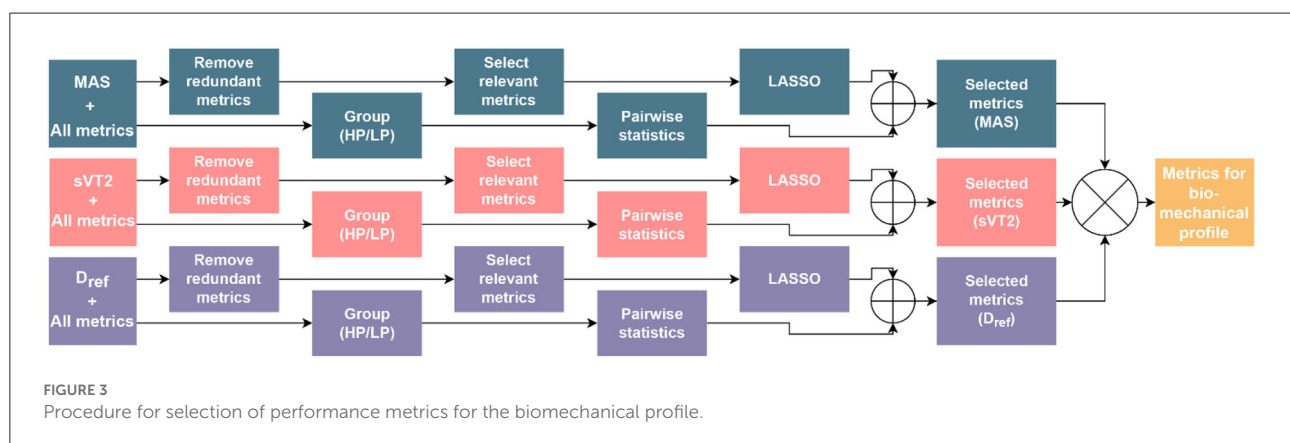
MAS
+
All metrics

Remove redundant metrics

Group (HP/LP)

Select relevant metrics

Pairwise statistics

LASSO

Selected metrics (MAS)

sVT2
+
All metrics

Remove redundant metrics

Group (HP/LP)

Select relevant metrics

Pairwise statistics

LASSO

Selected metrics (sVT2)

$D_{ref}$
+
All metrics

Remove redundant metrics

Group (HP/LP)

Select relevant metrics

Pairwise statistics

LASSO

Selected metrics ($D_{ref}$)

Metrics for bio-mechanical profile

FIGURE 3
Procedure for selection of performance metrics for the biomechanical profile.